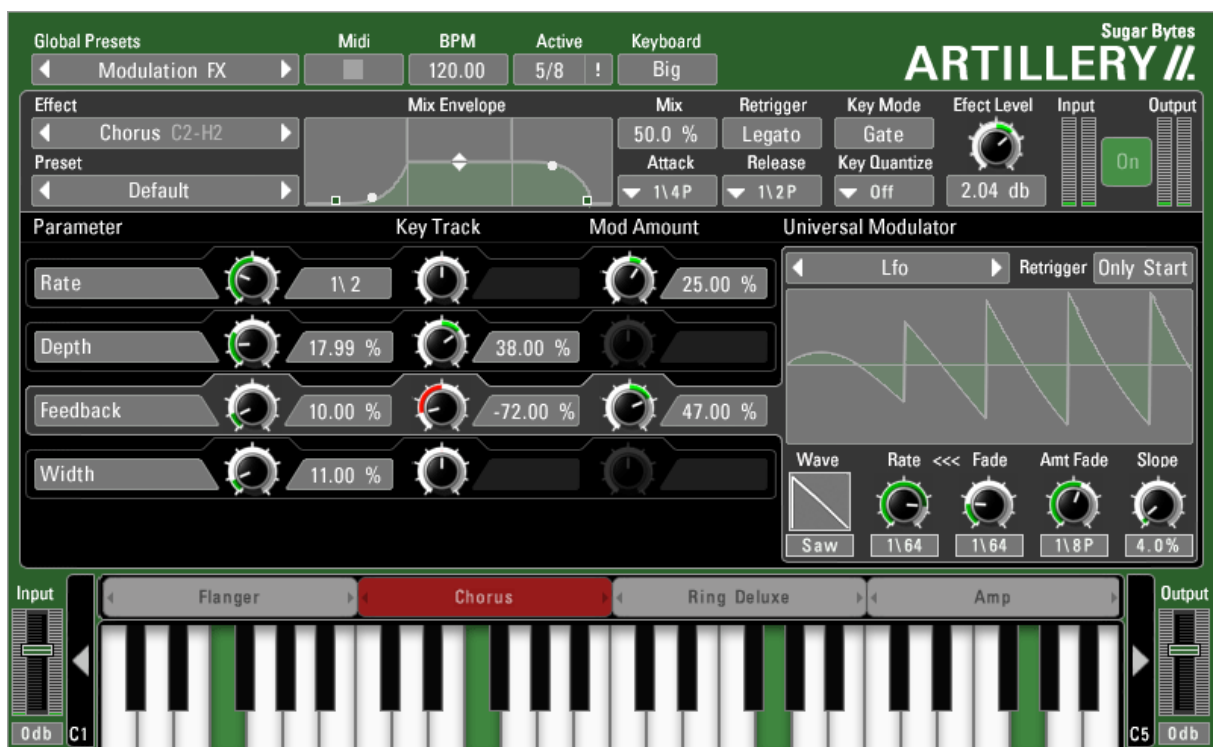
Global Presets
Modulation FX
Midi
BPM
120.00
Active
5/8 !
Keyboard
Big
Sugar Bytes
ARTILLERY //.

Effect
Chorus C2-H2
Preset
Default
Mix Envelope
Mix
50.0 %
Attack
1\4P
Retrigger
Legato
Release
1\2P
Key Mode
Gate
Key Quantize
Off
Efect Level
2.04 db
Input
Output
On

Parameter
Key Track
Mod Amount
Universal Modulator
Rate
1\ 2
25.00 %
Depth
17.99 %
38.00 %
Feedback
10.00 %
-72.00 %
47.00 %
Width
11.00 %

Lfo
Retrigger
Only Start
Wave
Saw
Rate <<< Fade
1\64
1\64
Amt Fade
1\8P
Slope
4.0%

Input
Flanger
Chorus
Ring Deluxe
Amp
Output
0db
C1
C5
0db